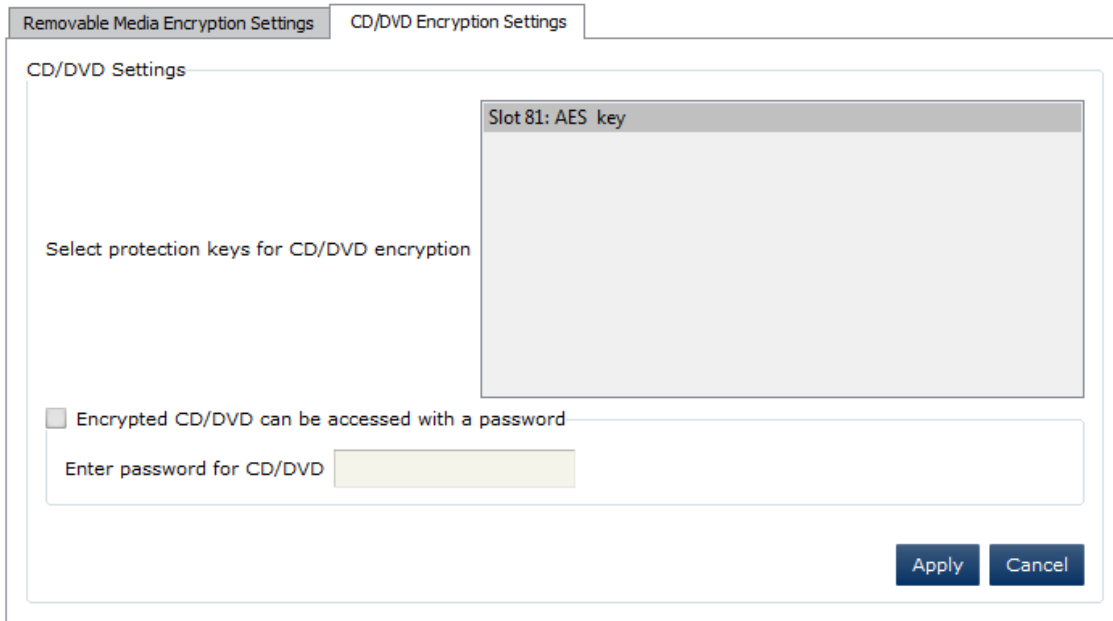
Removable Media Encryption Settings
CD/DVD Encryption Settings

CD/DVD Settings

Select protection keys for CD/DVD encryption

Slot 81: AES key

Encrypted CD/DVD can be accessed with a password

Enter password for CD/DVD

Apply
Cancel